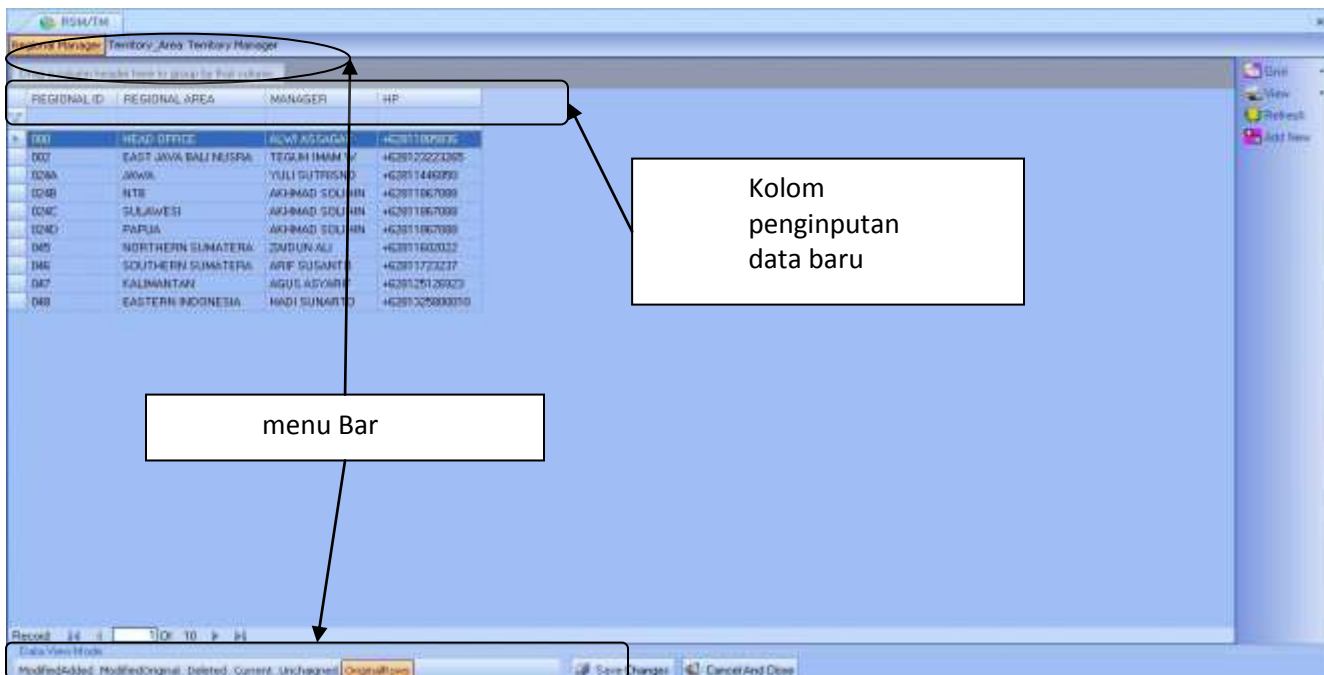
RSM/TM

Regional Manager Territory_Area Territory Manager

Drag a column header here to group by that column

| REGIONAL ID | REGIONAL AREA | MANAGER | HP |
|---|---|---|---|
| 000 | HEAD OFFICE | ALWI ASSAGAF | +6281189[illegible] |
| 002 | EAST JAVA BALI NUSRA | TEGUH IMAM W | +628123223265 |
| 024A | JAWA | YULI SUTRISNO | +62811446890 |
| 024B | NTB | AKHMAD SOLIHIN | +62811867088 |
| 024C | SULAWESI | AKHMAD SOLIHIN | +62811867088 |
| 024D | PAPUA | AKHMAD SOLIHIN | +62811867088 |
| 045 | NORTHERN SUMATERA | ZAIDUN ALI | +62811602022 |
| 046 | SOUTHERN SUMATERA | ARIF SUSANTO | +62811723237 |
| 047 | KALIMANTAN | AGUS ASYARIF | +6281251126923 |
| 048 | EASTERN INDONESIA | HADI SUNARTO | +6281325880010 |

Grid
View
Refresh
Add New

Kolom penginputan data baru

menu Bar

Record 1 Of 10

Data View Mode
ModifiedAdded ModifiedOriginal Deleted Current Unchanged OriginalRows

Save Changes Cancel And Close